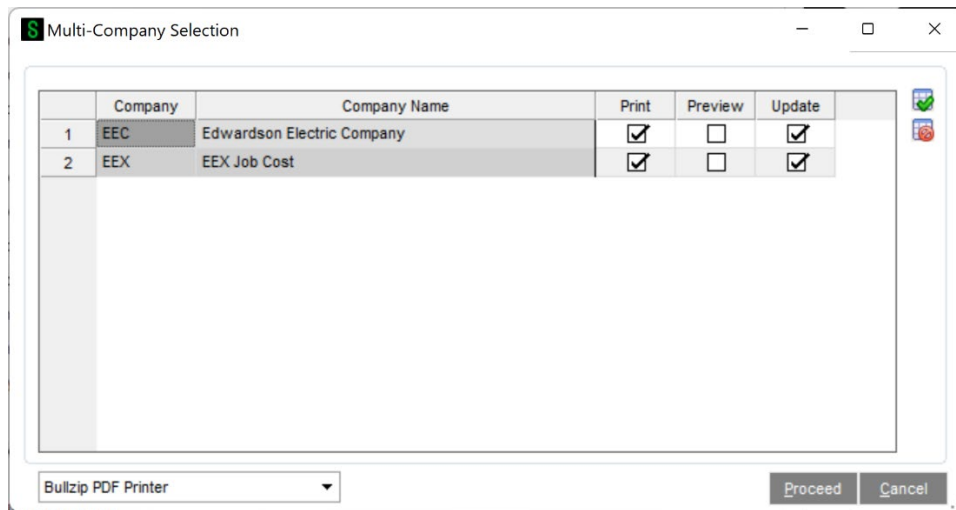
Multi-Company Selection

| | Company | Company Name | Print | Preview | Update |
|---|---|---|---|---|---|
| 1 | EEC | Edwardson Electric Company | ☑ | ☐ | ☑ |
| 2 | EEX | EEX Job Cost | ☑ | ☐ | ☑ |

Bullzip PDF Printer

Proceed Cancel